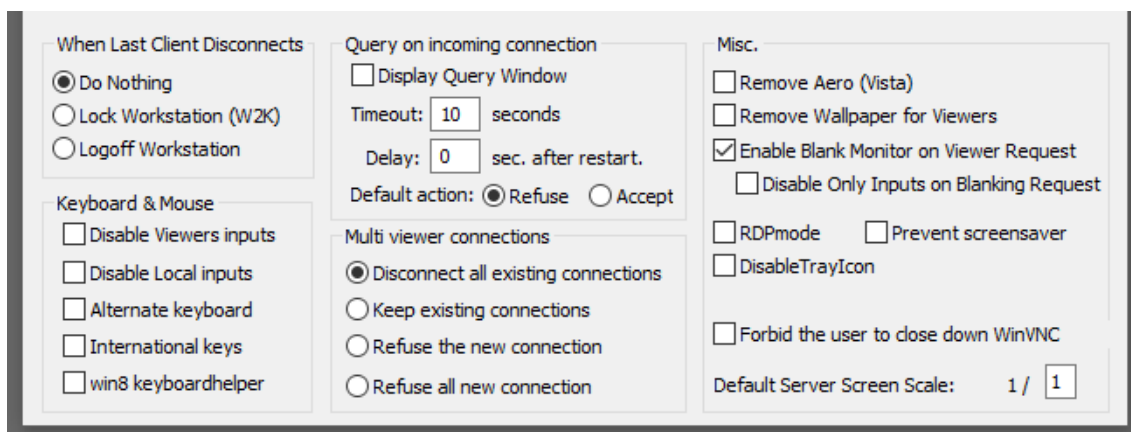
When Last Client Disconnects
Do Nothing
Lock Workstation (W2K)
Logoff Workstation

Keyboard & Mouse
Disable Viewers inputs
Disable Local inputs
Alternate keyboard
International keys
win8 keyboardhelper

Query on incoming connection
Display Query Window
Timeout: 10 seconds
Delay: 0 sec. after restart.
Default action: Refuse Accept

Multi viewer connections
Disconnect all existing connections
Keep existing connections
Refuse the new connection
Refuse all new connection

Misc.
Remove Aero (Vista)
Remove Wallpaper for Viewers
Enable Blank Monitor on Viewer Request
Disable Only Inputs on Blanking Request
RDPmode
Prevent screensaver
DisableTrayIcon
Forbid the user to close down WinVNC
Default Server Screen Scale: 1 / 1